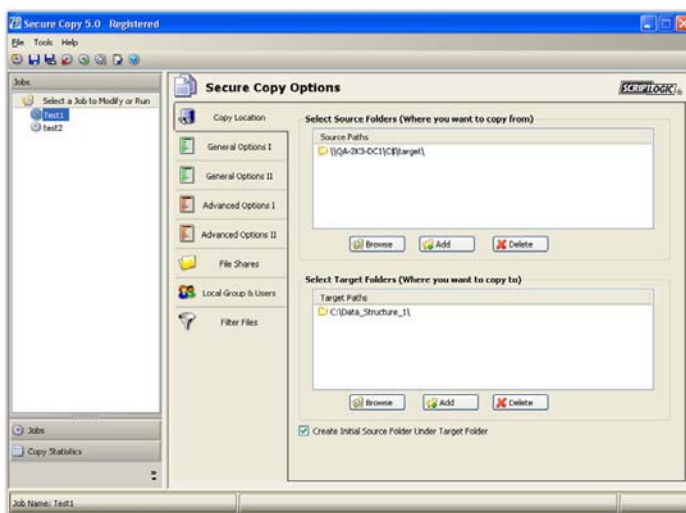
Secure Copy 5.0 Registered

File Tools Help

Jobs

Select a Job to Modify or Run

Test1

test2

Jobs

Copy Statistics

Secure Copy Options

SCRIPTLOGIC

Copy Location

General Options I

General Options II

Advanced Options I

Advanced Options II

File Shares

Local Group & Users

Filter Files

Select Source Folders (Where you want to copy from)

Source Paths

\\QA-2K3-DC1\C$\target\

Browse

Add

Delete

Select Target Folders (Where you want to copy to)

Target Paths

C:\Data_Structure_1\

Browse

Add

Delete

Create Initial Source Folder Under Target Folder

Job Name: Test1